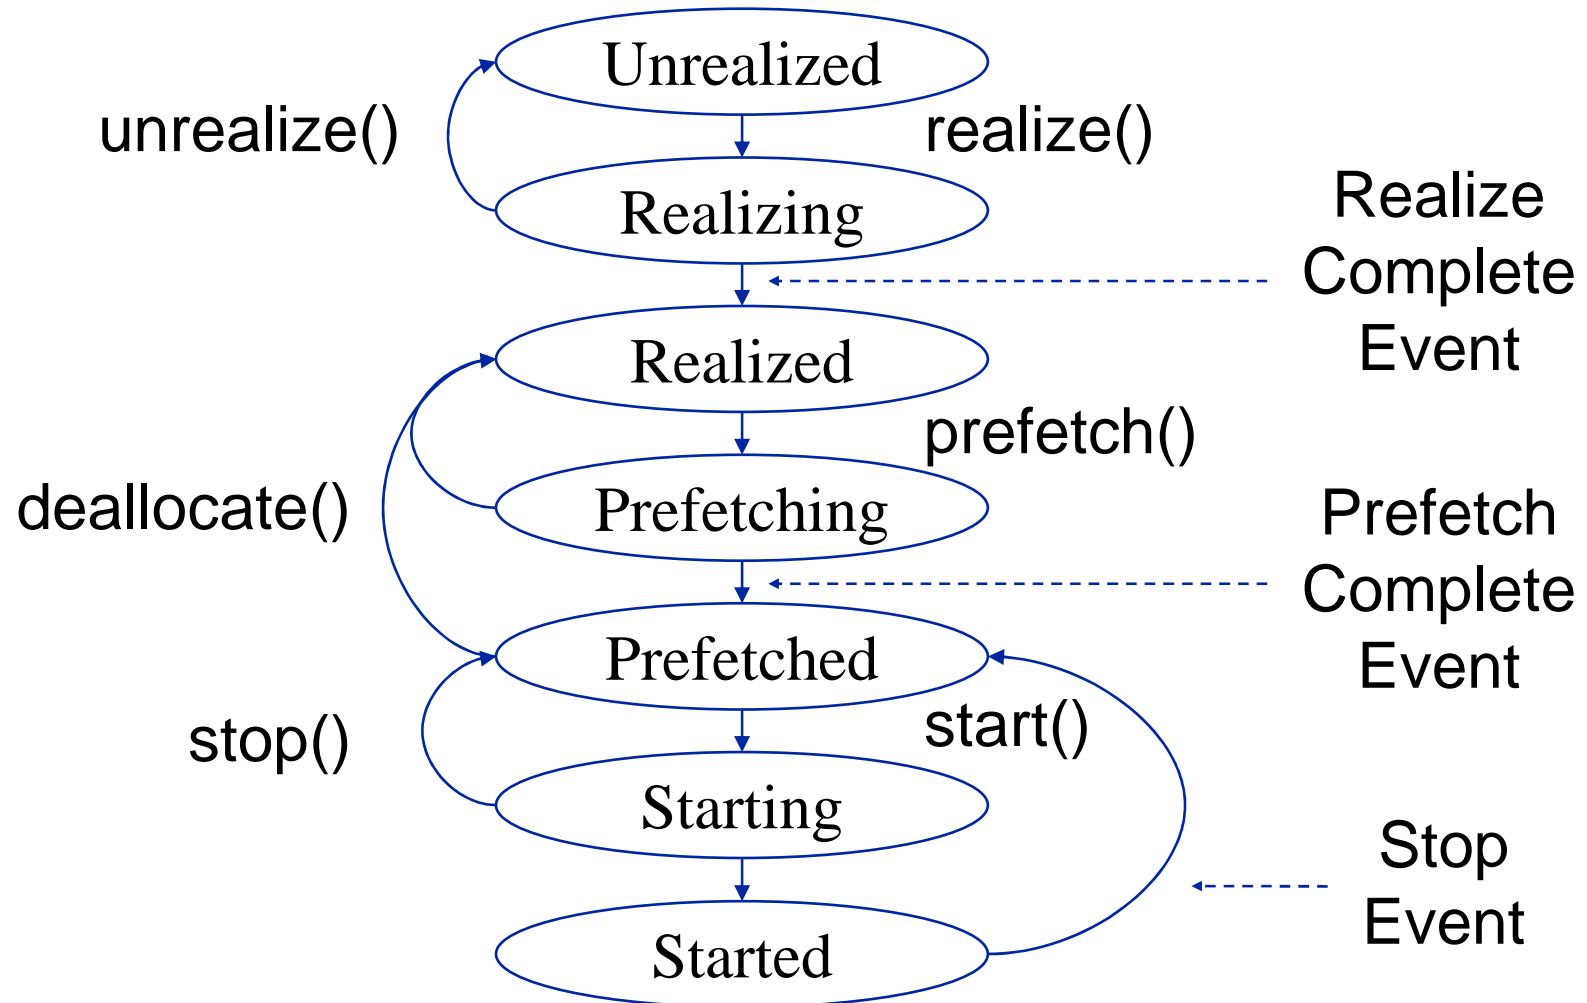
Unrealized

unrealize()

realize()

Realizing

Realize Complete Event

Realized

prefetch()

deallocate()

Prefetching

Prefetch Complete Event

Prefetched

stop()

start()

Starting

Stop Event

Started